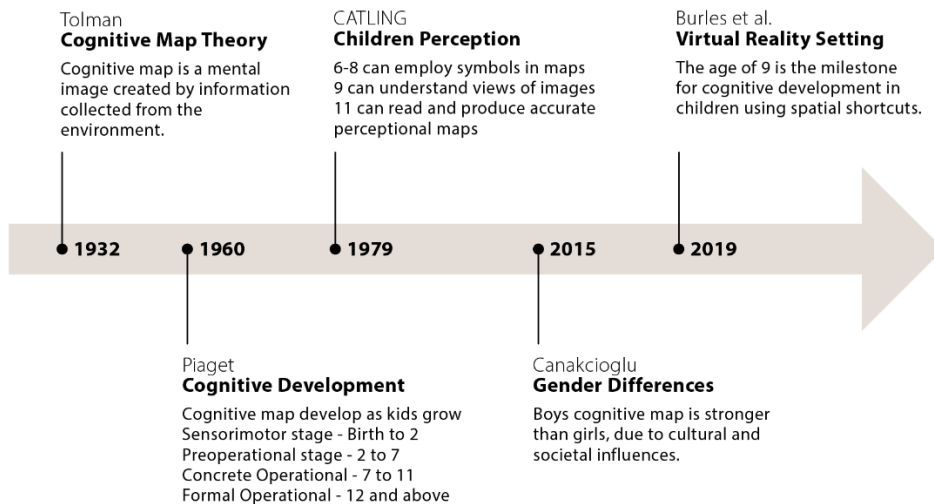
Tolman
**Cognitive Map Theory**
Cognitive map is a mental image created by information collected from the environment.

CATLING
**Children Perception**
6-8 can employ symbols in maps
9 can understand views of images
11 can read and produce accurate perceptional maps

Burles et al.
**Virtual Reality Setting**
The age of 9 is the milestone for cognitive development in children using spatial shortcuts.

1932
1960
1979
2015
2019

Piaget
**Cognitive Development**
Cognitive map develop as kids grow
Sensorimotor stage - Birth to 2
Preoperational stage - 2 to 7
Concrete Operational - 7 to 11
Formal Operational - 12 and above

Canakcioglu
**Gender Differences**
Boys cognitive map is stronger than girls, due to cultural and societal influences.